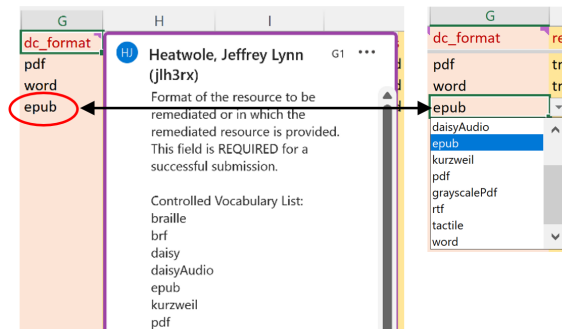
G
H
I
dc_format
pdf
word
epub
HJ
Heatwole, Jeffrey Lynn (jlh3rx)
G1
•••
Format of the resource to be remediated or in which the remediated resource is provided. This field is REQUIRED for a successful submission.

Controlled Vocabulary List:
braille
brf
daisy
daisyAudio
epub
kurzweil
pdf

G
dc_format
pdf
word
epub
daisyAudio
epub
kurzweil
pdf
grayscalePdf
rtf
tactile
word